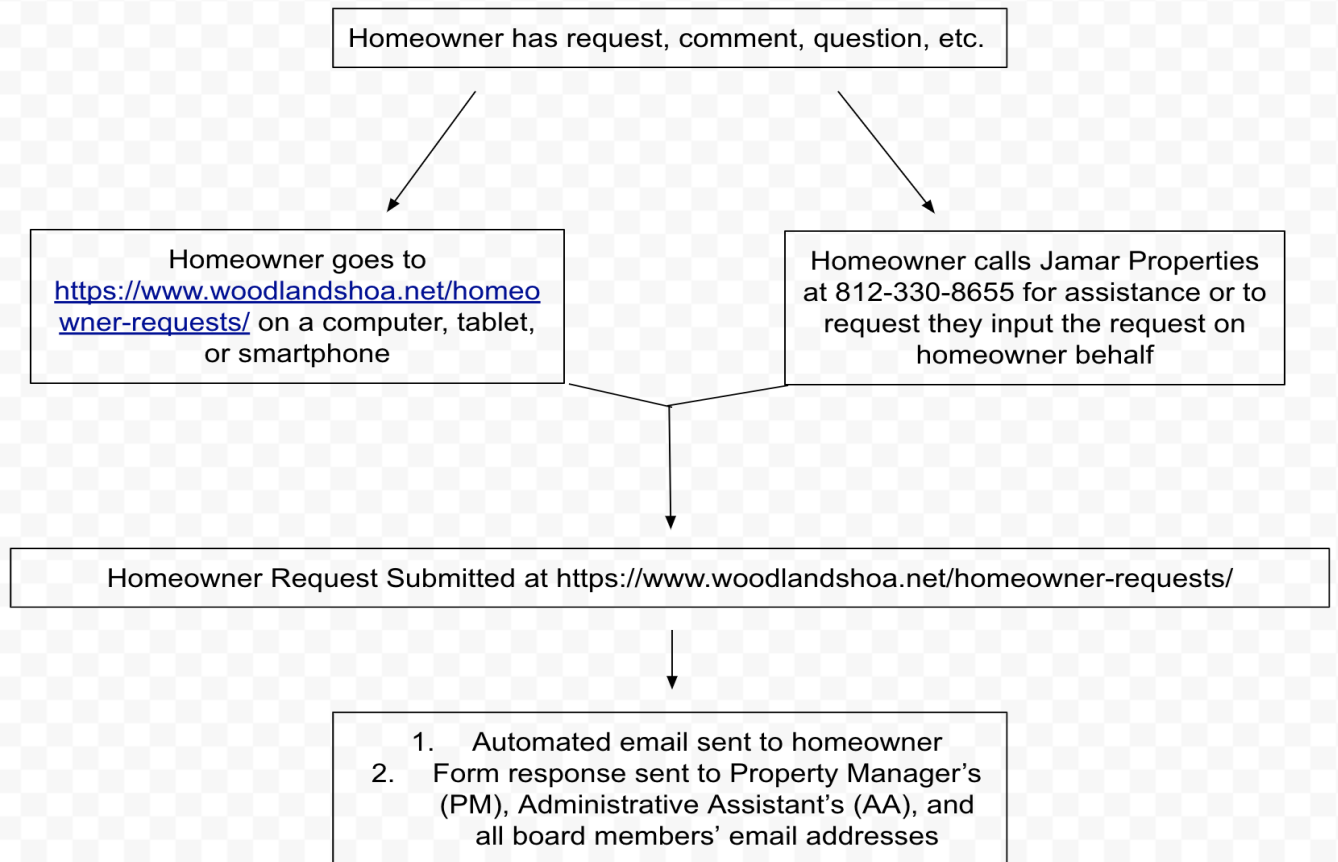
Homeowner has request, comment, question, etc.

Homeowner goes to https://www.woodlandshoa.net/homeowner-requests/ on a computer, tablet, or smartphone

Homeowner calls Jamar Properties at 812-330-8655 for assistance or to request they input the request on homeowner behalf

Homeowner Request Submitted at https://www.woodlandshoa.net/homeowner-requests/

1. Automated email sent to homeowner
2. Form response sent to Property Manager's (PM), Administrative Assistant's (AA), and all board members' email addresses